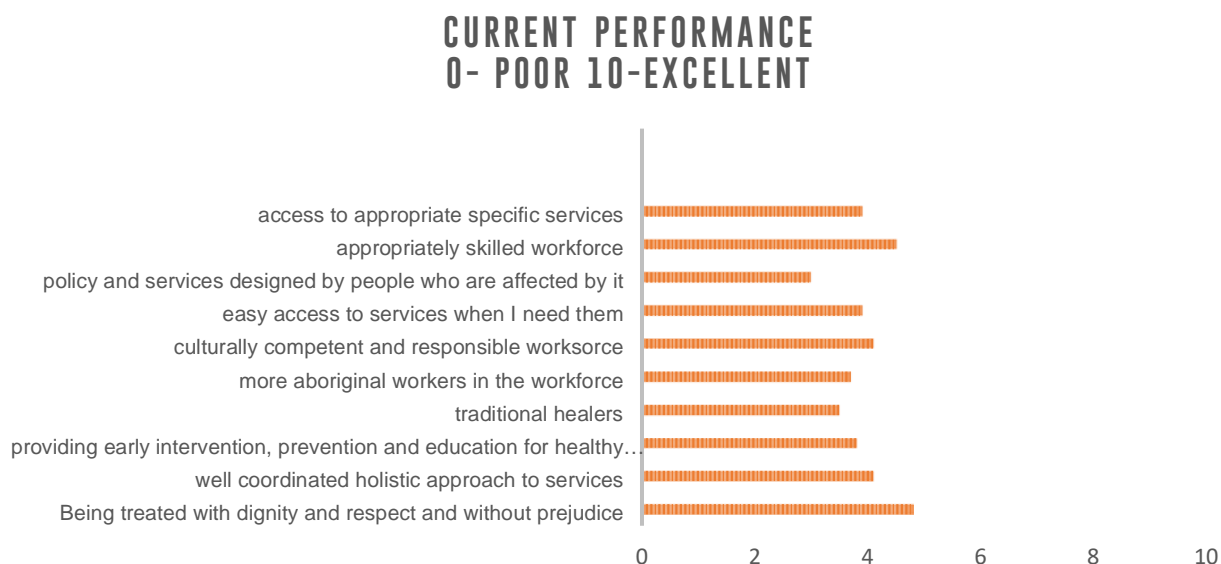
CURRENT PERFORMANCE
0- POOR 10-EXCELLENT

access to appropriate specific services
appropriately skilled workforce
policy and services designed by people who are affected by it
easy access to services when I need them
culturally competent and responsible worksorce
more aboriginal workers in the workforce
traditional healers
providing early intervention, prevention and education for healthy…
well coordinated holistic approach to services
Being treated with dignity and respect and without prejudice

0 2 4 6 8 10